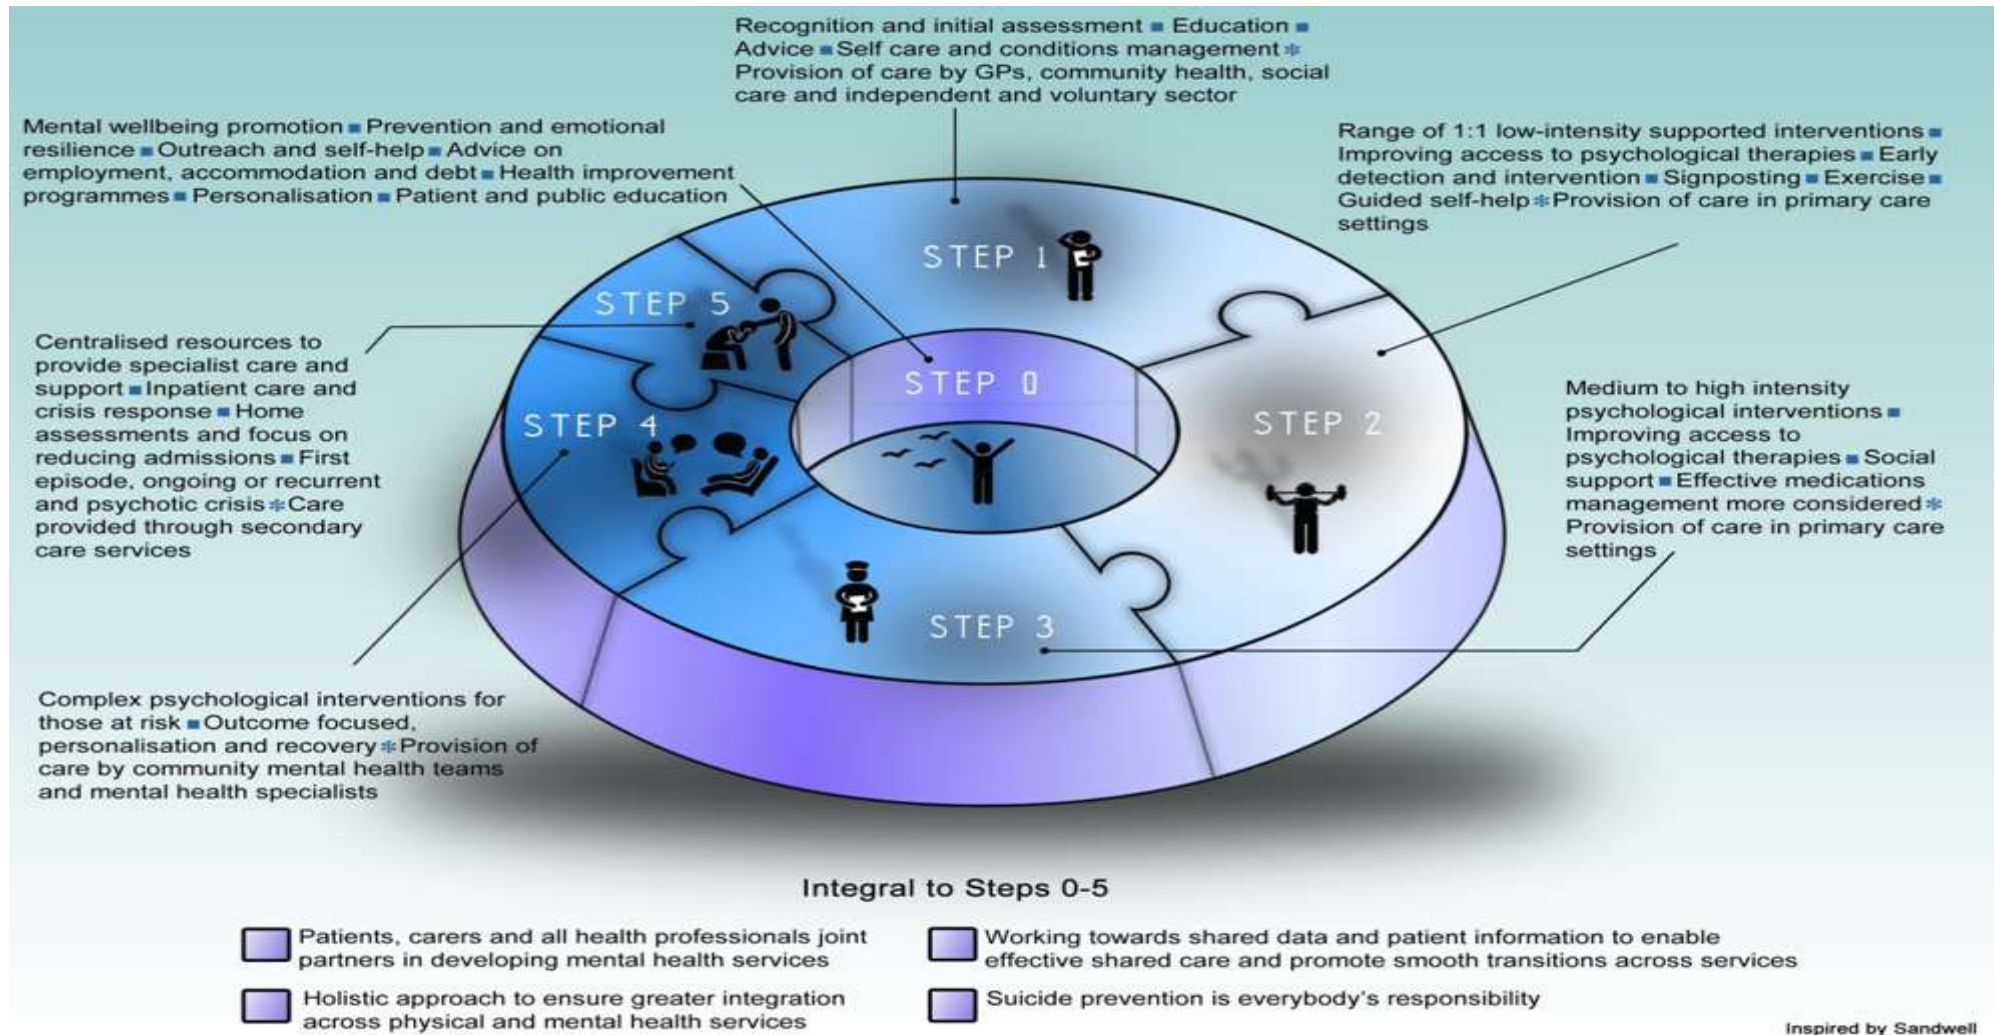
Recognition and initial assessment ■ Education ■ Advice ■ Self care and conditions management ❄ Provision of care by GPs, community health, social care and independent and voluntary sector

Mental wellbeing promotion ■ Prevention and emotional resilience ■ Outreach and self-help ■ Advice on employment, accommodation and debt ■ Health improvement programmes ■ Personalisation ■ Patient and public education

Range of 1:1 low-intensity supported interventions ■ Improving access to psychological therapies ■ Early detection and intervention ■ Signposting ■ Exercise ■ Guided self-help ❄ Provision of care in primary care settings

STEP 1

STEP 5

STEP 0

STEP 4

STEP 2

STEP 3

Centralised resources to provide specialist care and support ■ Inpatient care and crisis response ■ Home assessments and focus on reducing admissions ■ First episode, ongoing or recurrent and psychotic crisis ❄ Care provided through secondary care services

Medium to high intensity psychological interventions ■ Improving access to psychological therapies ■ Social support ■ Effective medications management more considered ❄ Provision of care in primary care settings

Complex psychological interventions for those at risk ■ Outcome focused, personalisation and recovery ❄ Provision of care by community mental health teams and mental health specialists

Integral to Steps 0-5

Patients, carers and all health professionals joint partners in developing mental health services

Working towards shared data and patient information to enable effective shared care and promote smooth transitions across services

Holistic approach to ensure greater integration across physical and mental health services

Suicide prevention is everybody's responsibility

Inspired by Sandwell